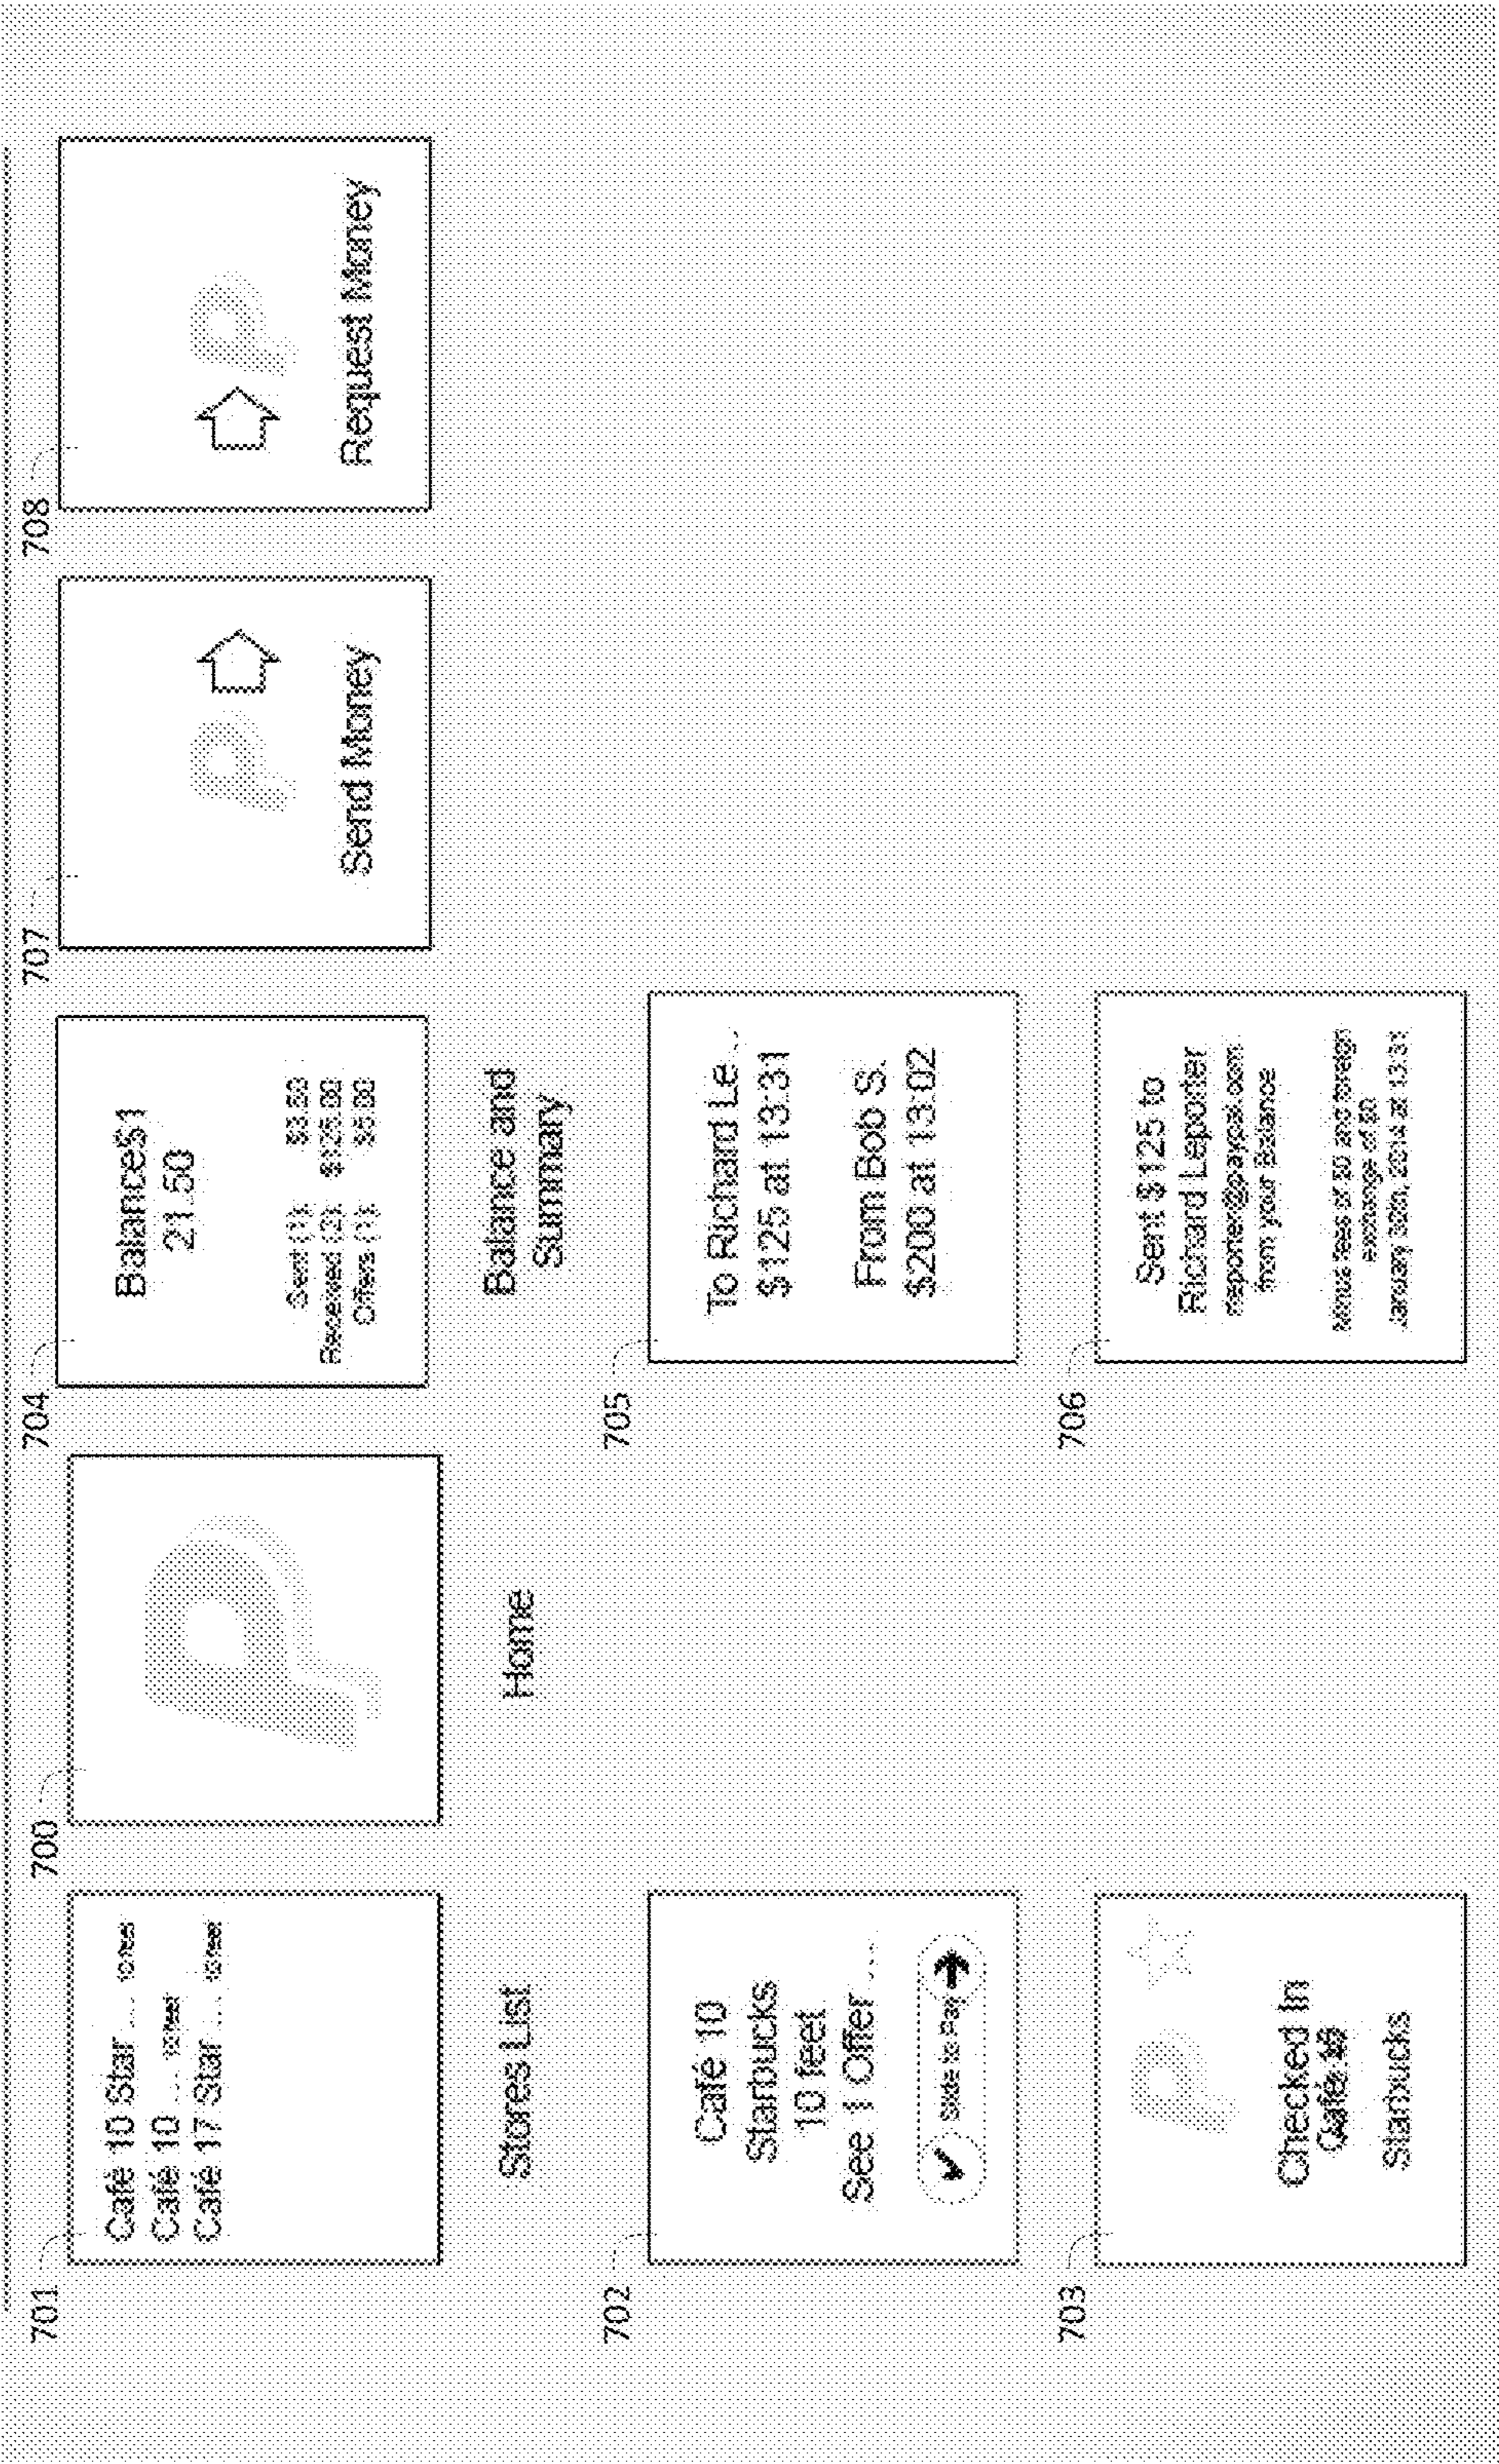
701

Café 10 Star ... 10 feet
Café 10 ... 10 feet
Café 17 Star ... 10 feet

Stores List

700

Home

704

Balance$1
21.50

Sent (1) $3.50
Received (2) $125.00
Offers (1) $5.00

Balance and Summary

707

Send Money

708

Request Money

702

Café 10
Starbucks
10 feet
See 1 Offer ...

Slide to Pay

705

To Richard Le ...
$125 at 13:31

From Bob S.
$200 at 13:02

703

Checked In
Café 10
Starbucks

706

Sent $125 to
Richard Lepoter
rlepoter@paypal.com
from your Balance

Minus fees of $0 and foreign exchange of $0
January 30th, 2014 at 13:31